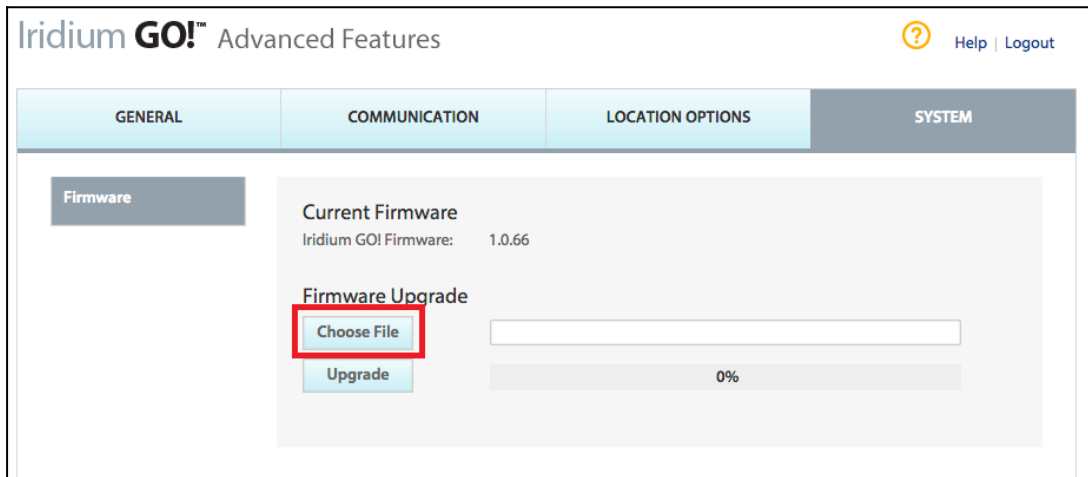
Iridium GO!™ Advanced Features

?

Help | Logout

GENERAL

COMMUNICATION

LOCATION OPTIONS

SYSTEM

Firmware

Current Firmware

Iridium GO! Firmware: 1.0.66

Firmware Upgrade

Choose File

Upgrade

0%